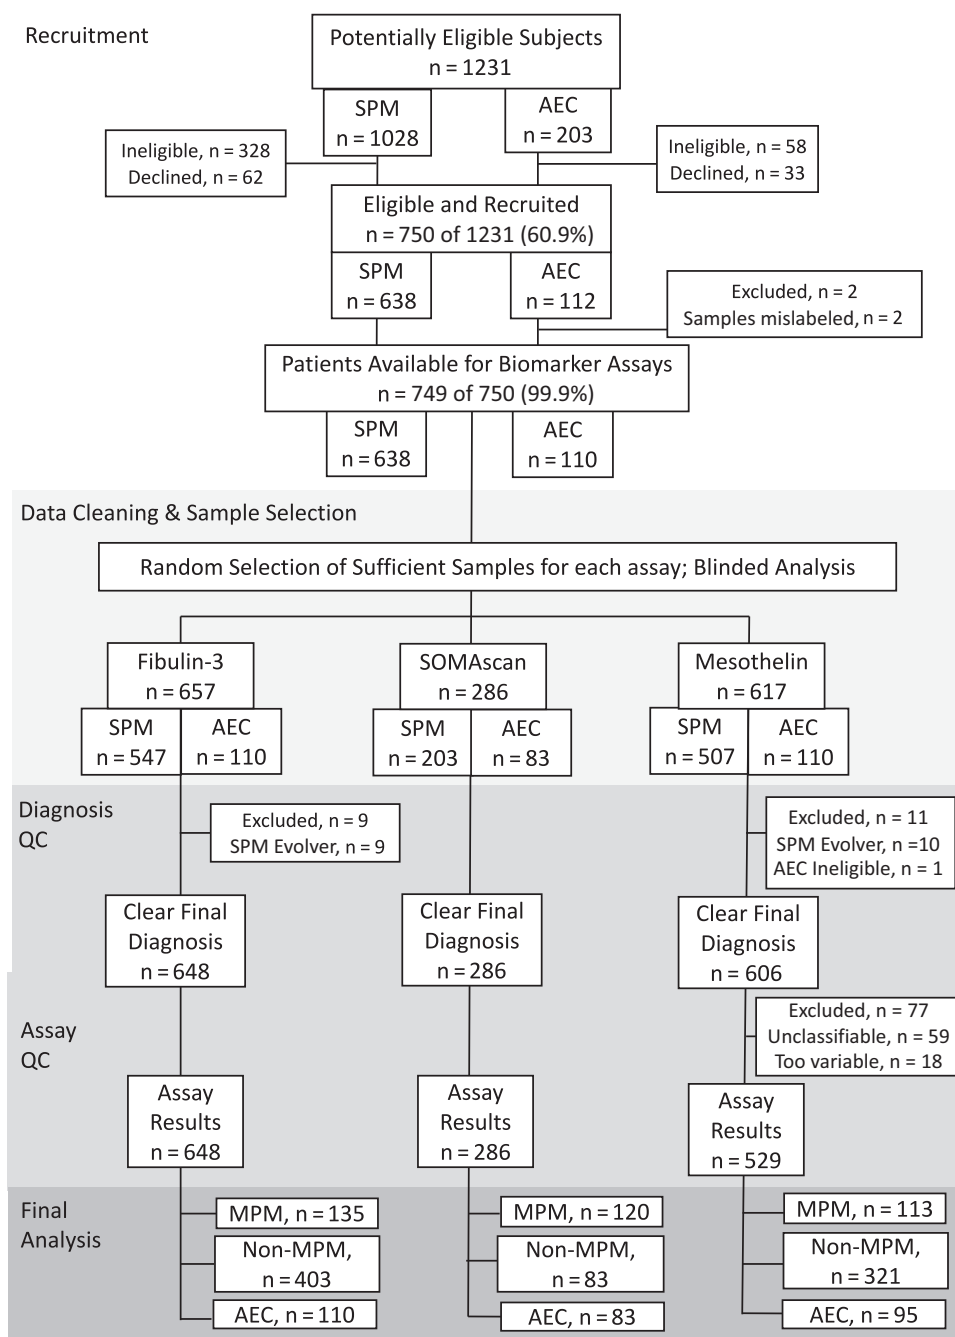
Recruitment

Potentially Eligible Subjects
n = 1231

SPM
n = 1028

AEC
n = 203

Ineligible, n = 328
Declined, n = 62

Ineligible, n = 58
Declined, n = 33

Eligible and Recruited
n = 750 of 1231 (60.9%)

SPM
n = 638

AEC
n = 112

Excluded, n = 2
Samples mislabeled, n = 2

Patients Available for Biomarker Assays
n = 749 of 750 (99.9%)

SPM
n = 638

AEC
n = 110

Data Cleaning & Sample Selection

Random Selection of Sufficient Samples for each assay; Blinded Analysis

Fibulin-3
n = 657

SPM
n = 547

AEC
n = 110

SOMAscan
n = 286

SPM
n = 203

AEC
n = 83

Mesothelin
n = 617

SPM
n = 507

AEC
n = 110

Diagnosis
QC

Excluded, n = 9
SPM Evolver, n = 9

Excluded, n = 11
SPM Evolver, n =10
AEC Ineligible, n = 1

Clear Final
Diagnosis
n = 648

Clear Final
Diagnosis
n = 286

Clear Final
Diagnosis
n = 606

Excluded, n = 77
Unclassifiable, n = 59
Too variable, n = 18

Assay
QC

Assay
Results
n = 648

Assay
Results
n = 286

Assay
Results
n = 529

Final
Analysis

MPM, n = 135
Non-MPM,
n = 403
AEC, n = 110

MPM, n = 120
Non-MPM,
n = 83
AEC, n = 83

MPM, n = 113
Non-MPM,
n = 321
AEC, n = 95